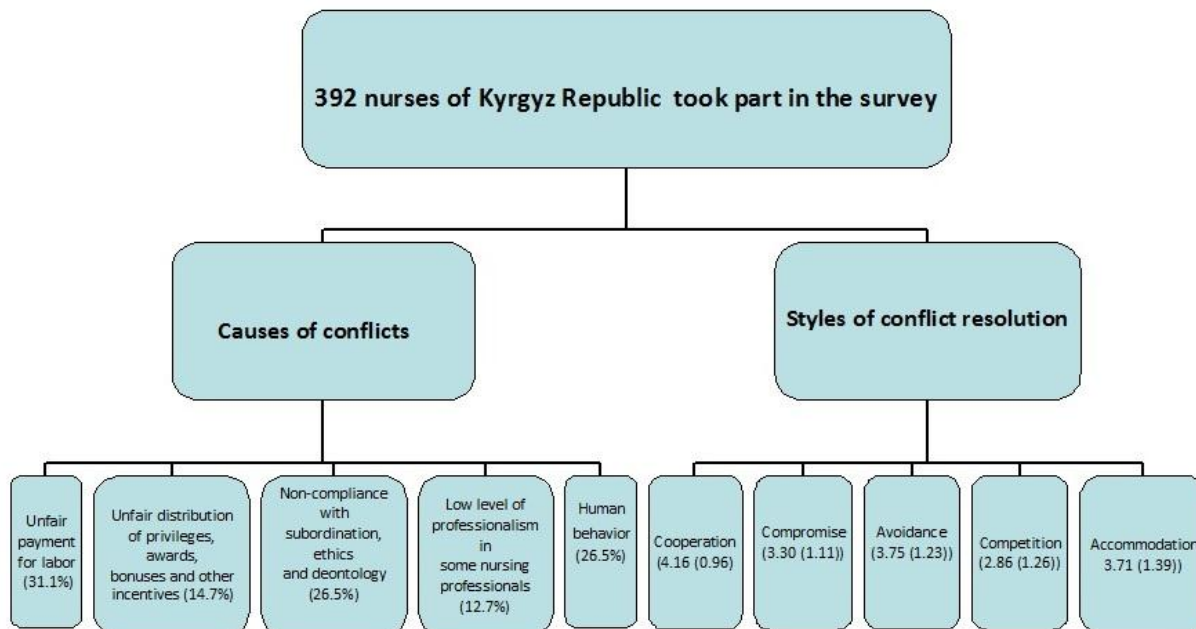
392 nurses of Kyrgyz Republic took part in the survey

Causes of conflicts

Styles of conflict resolution

Unfair payment for labor (31.1%)

Unfair distribution of privileges, awards, bonuses and other incentives (14.7%)

Non-compliance with subordination, ethics and deontology (26.5%)

Low level of professionalism in some nursing professionals (12.7%)

Human behavior (26.5%)

Cooperation (4.16 (0.96)

Compromise (3.30 (1.11))

Avoidance (3.75 (1.23))

Competition (2.86 (1.26))

Accommodation 3.71 (1.39))